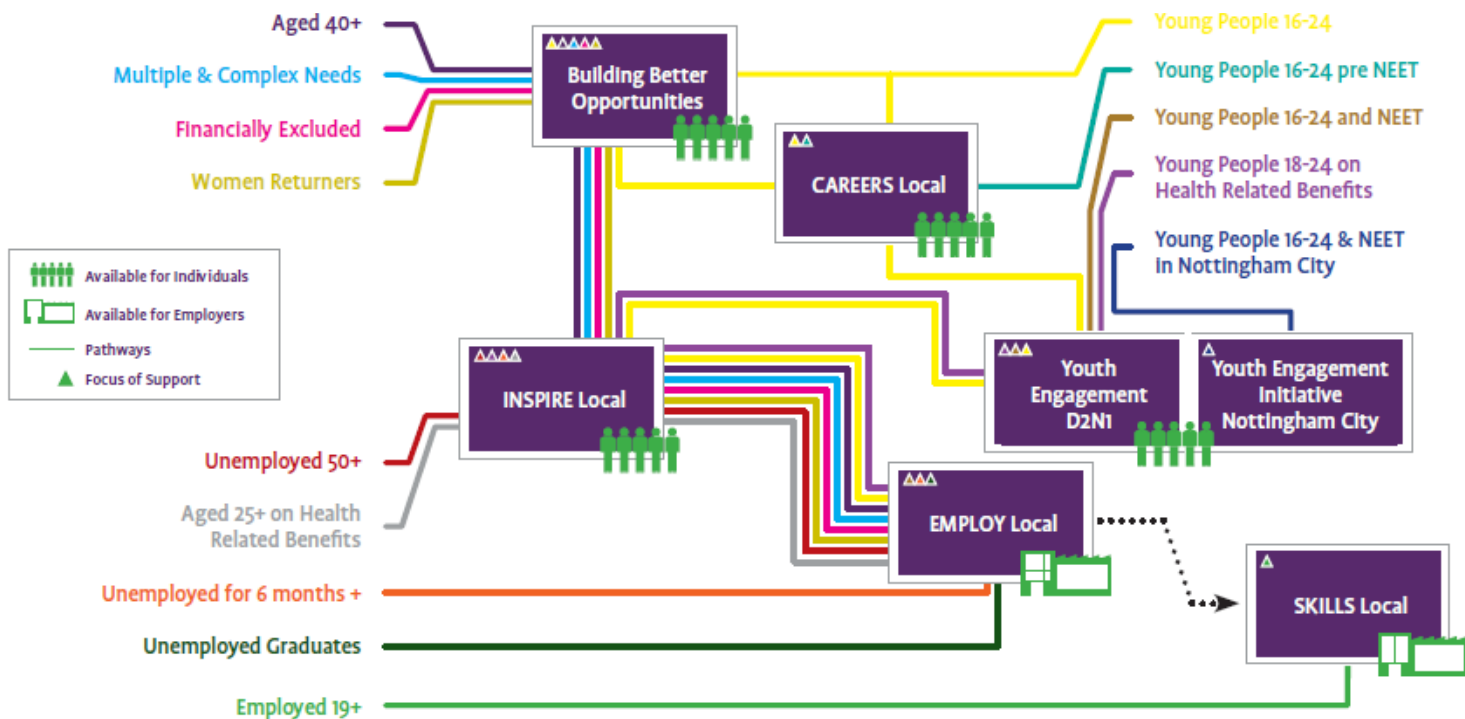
Aged 40+

Multiple & Complex Needs

Financially Excluded

Women Returners

Building Better Opportunities

CAREERS Local

Young People 16-24

Young People 16-24 pre NEET

Young People 16-24 and NEET

Young People 18-24 on Health Related Benefits

Young People 16-24 & NEET in Nottingham City

Available for Individuals

Available for Employers

Pathways

Focus of Support

INSPIRE Local

Youth Engagement D2N1

Youth Engagement Initiative Nottingham City

Unemployed 50+

Aged 25+ on Health Related Benefits

EMPLOY Local

Unemployed for 6 months +

SKILLS Local

Unemployed Graduates

Employed 19+